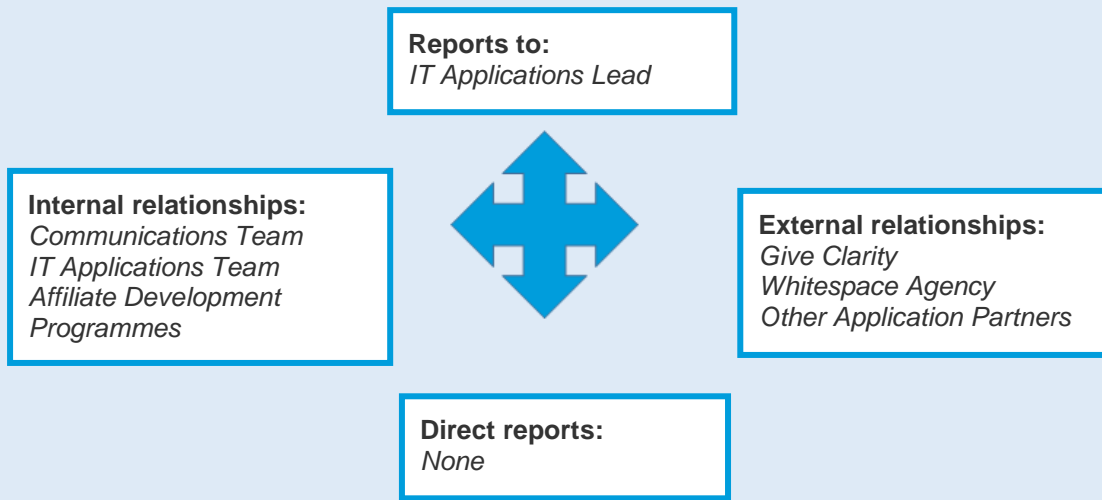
Reports to:
IT Applications Lead

Internal relationships:
Communications Team
IT Applications Team
Affiliate Development Programmes

External relationships:
Give Clarity
Whitespace Agency
Other Application Partners

Direct reports:
None